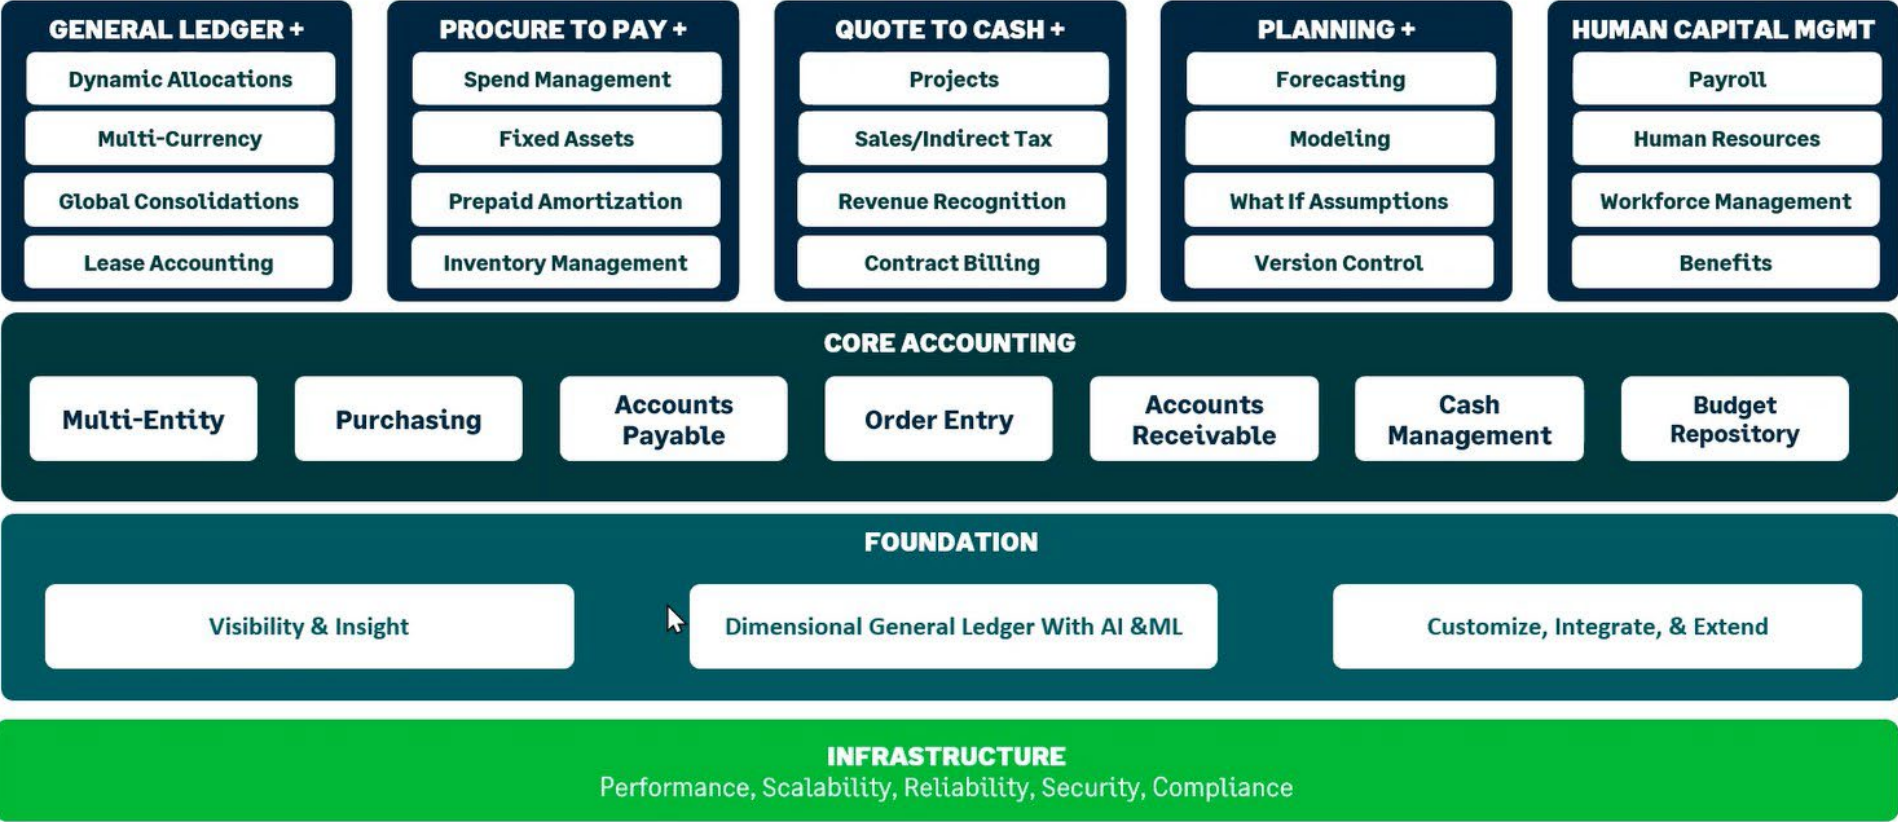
GENERAL LEDGER +
Dynamic Allocations
Multi-Currency
Global Consolidations
Lease Accounting

PROCURE TO PAY +
Spend Management
Fixed Assets
Prepaid Amortization
Inventory Management

QUOTE TO CASH +
Projects
Sales/Indirect Tax
Revenue Recognition
Contract Billing

PLANNING +
Forecasting
Modeling
What If Assumptions
Version Control

HUMAN CAPITAL MGMT
Payroll
Human Resources
Workforce Management
Benefits

CORE ACCOUNTING
Multi-Entity
Purchasing
Accounts Payable
Order Entry
Accounts Receivable
Cash Management
Budget Repository

FOUNDATION
Visibility & Insight
Dimensional General Ledger With AI &ML
Customize, Integrate, & Extend

INFRASTRUCTURE
Performance, Scalability, Reliability, Security, Compliance